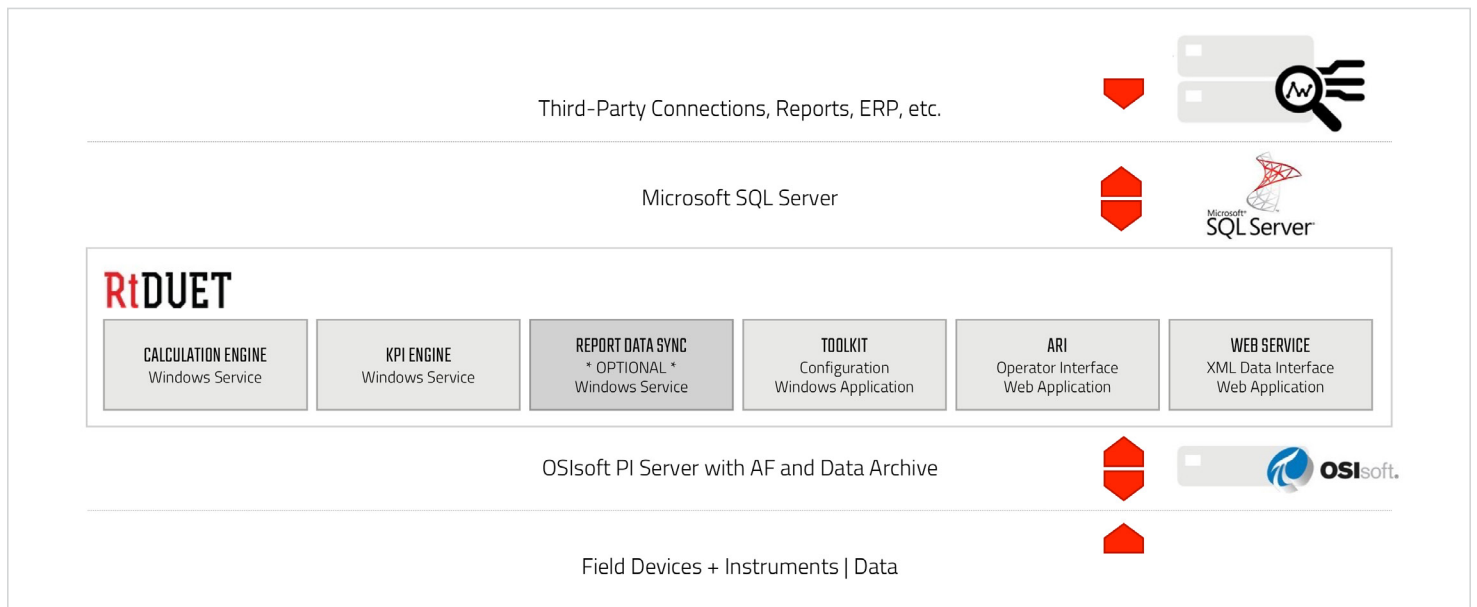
Third-Party Connections, Reports, ERP, etc.

Microsoft SQL Server

Microsoft SQL Server

RtDUET

CALCULATION ENGINE
Windows Service

KPI ENGINE
Windows Service

REPORT DATA SYNC
* OPTIONAL *
Windows Service

TOOLKIT
Configuration
Windows Application

ARI
Operator Interface
Web Application

WEB SERVICE
XML Data Interface
Web Application

OSIsoft PI Server with AF and Data Archive

OSIsoft.

Field Devices + Instruments | Data